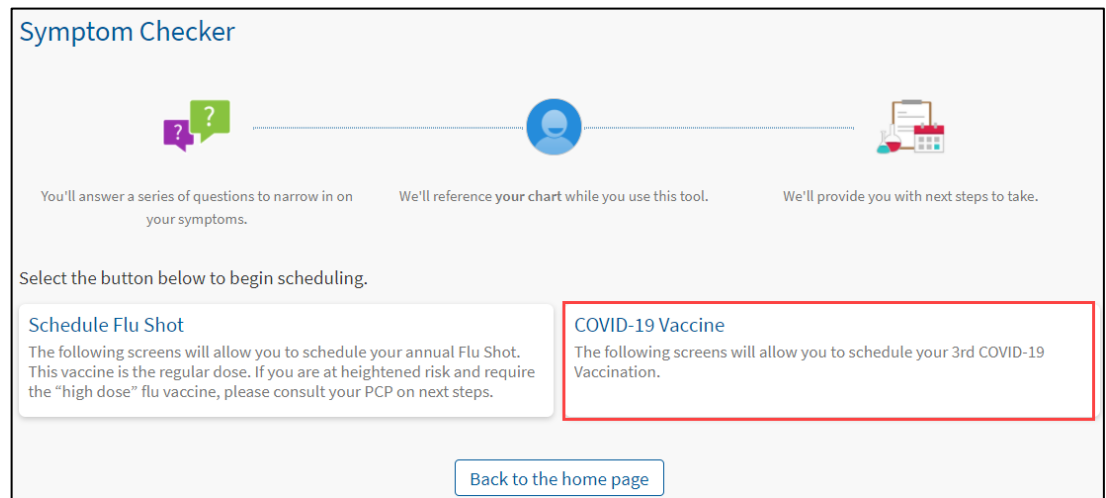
Symptom Checker

?
?

You'll answer a series of questions to narrow in on your symptoms.

We'll reference **your chart** while you use this tool.

We'll provide you with next steps to take.

Select the button below to begin scheduling.

Schedule Flu Shot
The following screens will allow you to schedule your annual Flu Shot. This vaccine is the regular dose. If you are at heightened risk and require the "high dose" flu vaccine, please consult your PCP on next steps.

COVID-19 Vaccine
The following screens will allow you to schedule your 3rd COVID-19 Vaccination.

Back to the home page